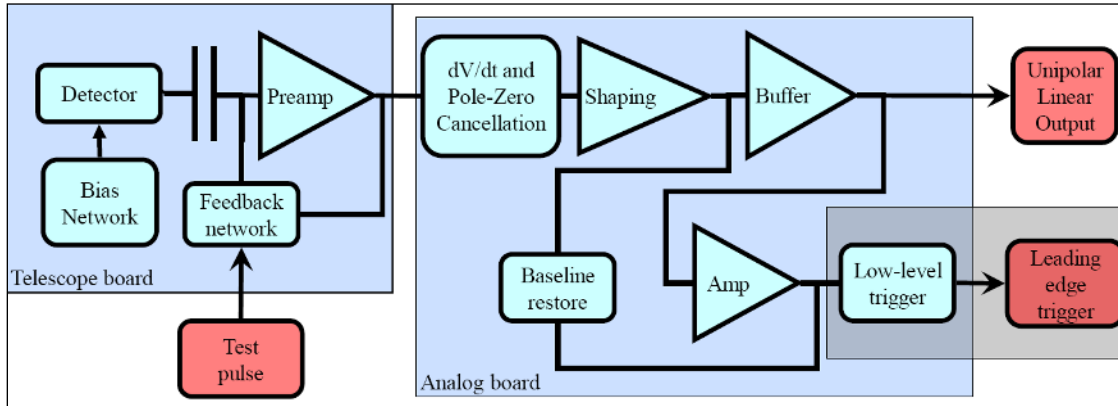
Detector

Bias Network

Preamp

Feedback network

Telescope board

Test pulse

dV/dt and Pole-Zero Cancellation

Shaping

Buffer

Unipolar Linear Output

Baseline restore

Amp

Low-level trigger

Leading edge trigger

Analog board